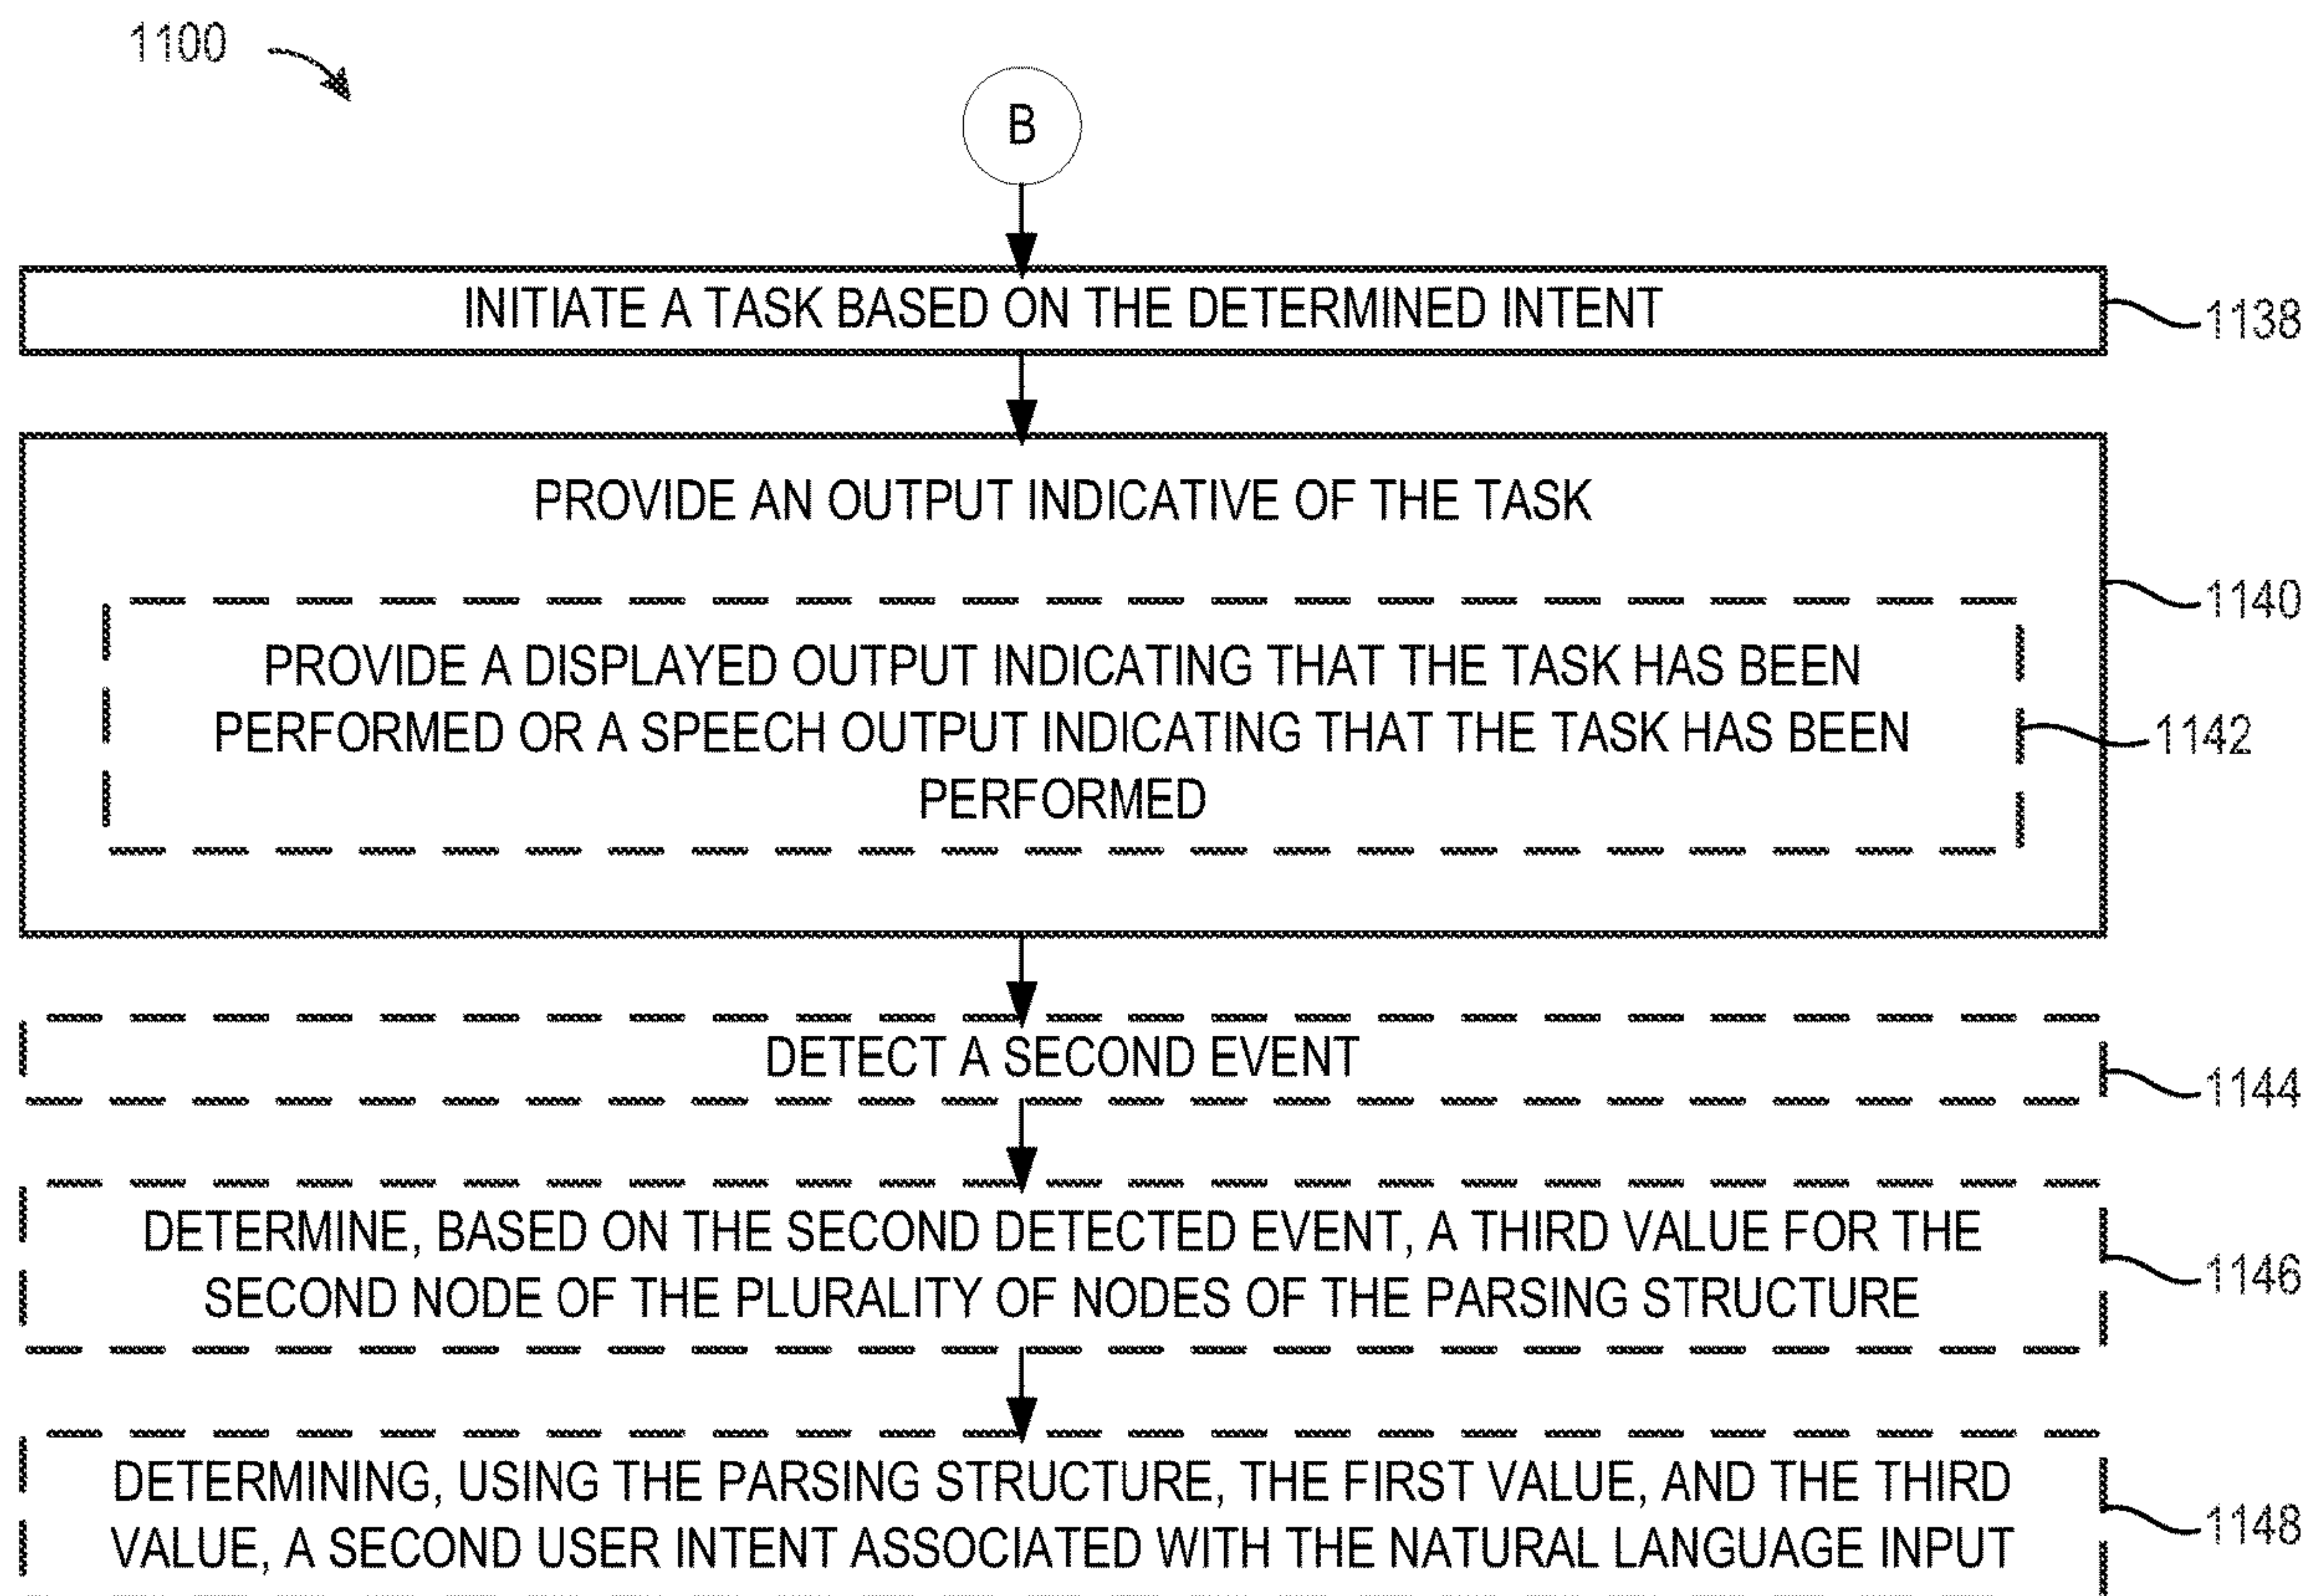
1100

B

INITIATE A TASK BASED ON THE DETERMINED INTENT

1138

PROVIDE AN OUTPUT INDICATIVE OF THE TASK

1140

PROVIDE A DISPLAYED OUTPUT INDICATING THAT THE TASK HAS BEEN PERFORMED OR A SPEECH OUTPUT INDICATING THAT THE TASK HAS BEEN PERFORMED

1142

DETECT A SECOND EVENT

1144

DETERMINE, BASED ON THE SECOND DETECTED EVENT, A THIRD VALUE FOR THE SECOND NODE OF THE PLURALITY OF NODES OF THE PARSING STRUCTURE

1146

DETERMINING, USING THE PARSING STRUCTURE, THE FIRST VALUE, AND THE THIRD VALUE, A SECOND USER INTENT ASSOCIATED WITH THE NATURAL LANGUAGE INPUT

1148